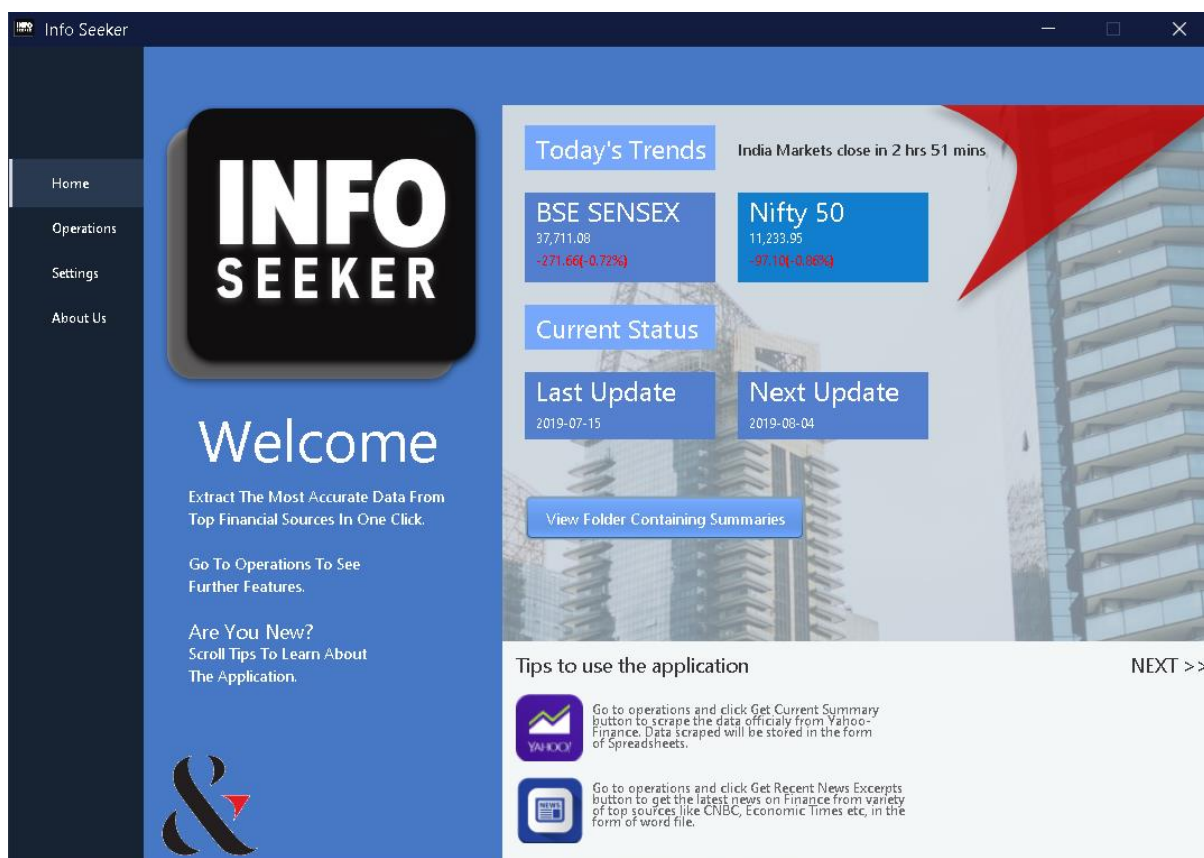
Info Seeker

Home
Operations
Settings
About Us

INFO SEEKER

Welcome

Extract The Most Accurate Data From Top Financial Sources In One Click.

Go To Operations To See Further Features.

Are You New?
Scroll Tips To Learn About The Application.

Today's Trends

India Markets close in 2 hrs 51 mins

BSE SENSEX
37,711.08
-271.66(-0.72%)

Nifty 50
11,233.95
-97.10(-0.86%)

Current Status

Last Update
2019-07-15

Next Update
2019-08-04

View Folder Containing Summaries

Tips to use the application

NEXT >>

YAHOO!

Go to operations and click Get Current Summary button to scrape the data officialy from Yahoo-Finance. Data scraped will be stored in the form of Spreadsheets.

NEWS

Go to operations and click Get Recent News Excerpts button to get the latest news on Finance from variety of top sources like CNBC, Economic Times etc, in the form of word file.